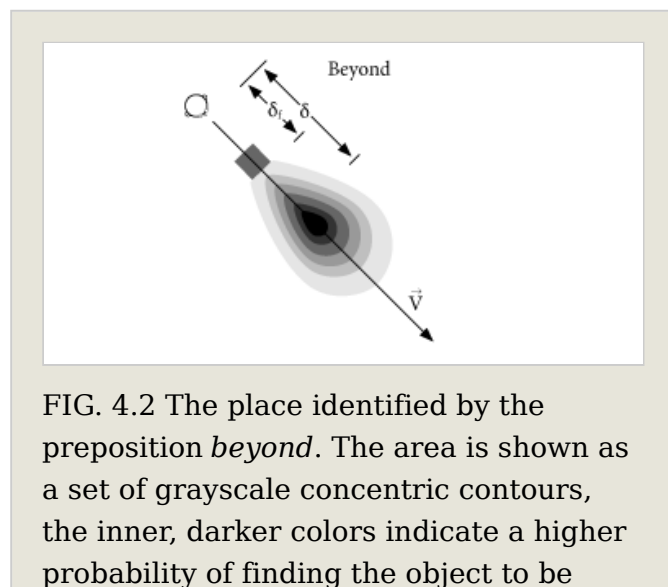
Beyond

$\delta_f$

$\delta$

$\vec{V}$

FIG. 4.2 The place identified by the preposition *beyond*. The area is shown as a set of grayscale concentric contours, the inner, darker colors indicate a higher probability of finding the object to be